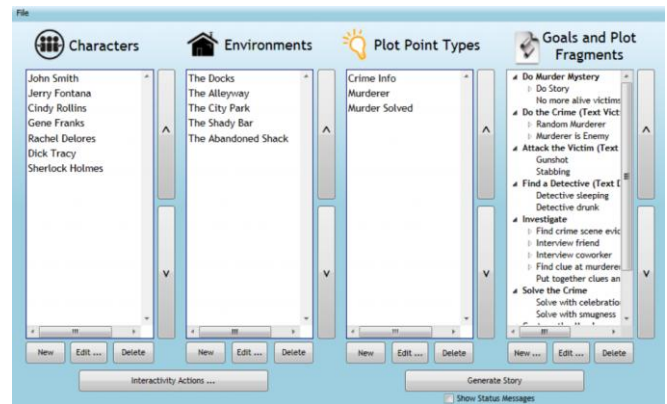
File

Characters

Environments

Plot Point Types

Goals and Plot Fragments

John Smith
Jerry Fontana
Cindy Rollins
Gene Franks
Rachel Delores
Dick Tracy
Sherlock Holmes

The Docks
The Alleyway
The City Park
The Shady Bar
The Abandoned Shack

Crime Info
Murderer
Murder Solved

Do Murder Mystery
Do Story
No more alive victims
Do the Crime (Text Vict
Random Murderer
Murderer is Enemy
Attack the Victim (Text
Gunshot
Stabbing
Find a Detective (Text D
Detective sleeping
Detective drunk
Investigate
Find crime scene evic
Interview friend
Interview coworker
Find clue at murderer
Put together clues an
Solve the Crime
Solve with celebratio
Solve with smugness

New Edit ... Delete
New Edit ... Delete
New Edit ... Delete
New ... Edit ... Delete

Interactivity Actions ...

Generate Story

Show Status Messages